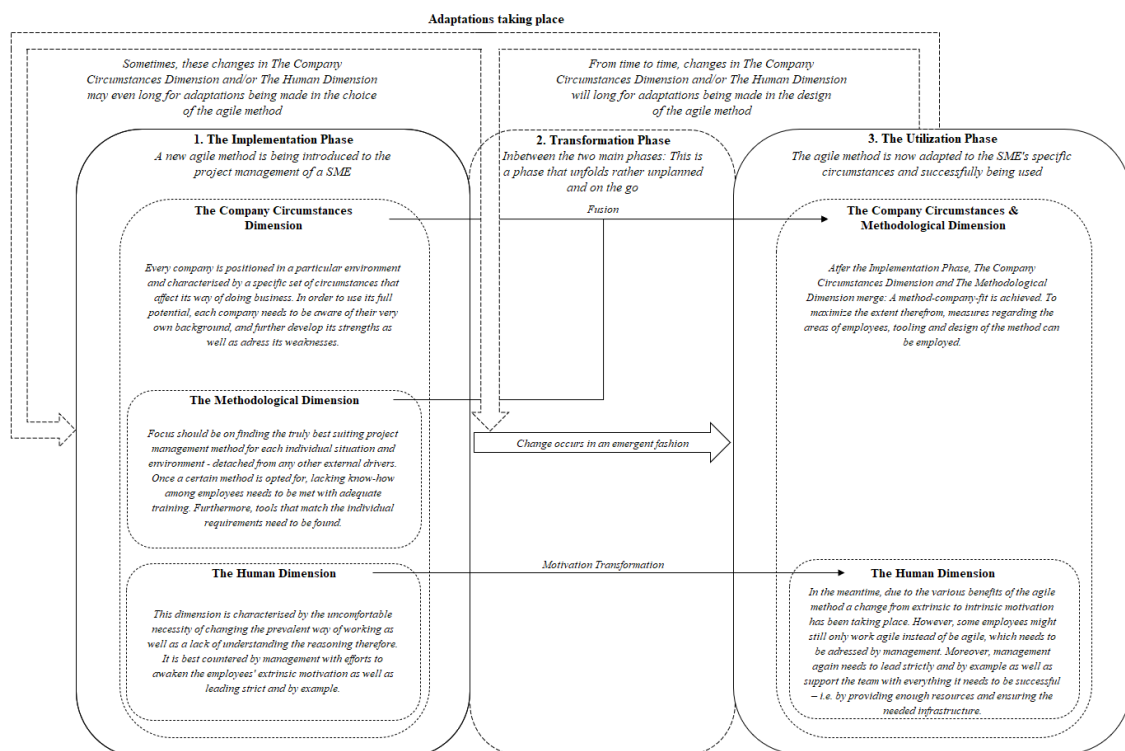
Adaptations taking place

Sometimes, these changes in The Company Circumstances Dimension and/or The Human Dimension may even long for adaptations being made in the choice of the agile method

From time to time, changes in The Company Circumstances Dimension and/or The Human Dimension will long for adaptations being made in the design of the agile method

1. The Implementation Phase
A new agile method is being introduced to the project management of a SME

The Company Circumstances Dimension

Every company is positioned in a particular environment and characterised by a specific set of circumstances that affect its way of doing business. In order to use its full potential, each company needs to be aware of their very own background, and further develop its strengths as well as adress its weaknesses.

The Methodological Dimension

Focus should be on finding the truly best suiting project management method for each individual situation and environment - detached from any other external drivers. Once a certain method is opted for, lacking know-how among employees needs to be met with adequate training. Furthermore, tools that match the individual requirements need to be found.

The Human Dimension

This dimension is characterised by the uncomfortable necessity of changing the prevalent way of working as well as a lack of understanding the reasoning therefore. It is best countered by management with efforts to awaken the employees' extrinsic motivation as well as leading strict and by example.

2. Transformation Phase
Inbetween the two main phases: This is a phase that unfolds rather unplanned and on the go

Fusion

Change occurs in an emergent fashion

Motivation Transformation

3. The Utilization Phase
The agile method is now adapted to the SME's specific circumstances and successfully being used

The Company Circumstances & Methodological Dimension

After the Implementation Phase, The Company Circumstances Dimension and The Methodological Dimension merge: A method-company-fit is achieved. To maximize the extent therefrom, measures regarding the areas of employees, tooling and design of the method can be employed.

The Human Dimension

In the meantime, due to the various benefits of the agile method a change from extrinsic to intrinsic motivation has been taking place. However, some employees might still only work agile instead of be agile, which needs to be adressed by management. Moreover, management again needs to lead strictly and by example as well as support the team with everything it needs to be successful – i.e. by providing enough resources and ensuring the needed infrastructure.